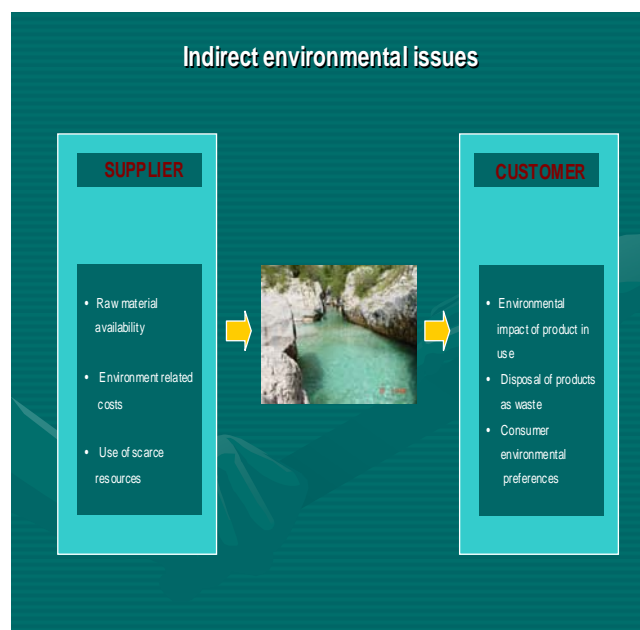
Indirect environmental issues

SUPPLIER

- Raw material availability
- Environment related costs
- Use of scarce resources

CUSTOMER

- Environmental impact of product in use
- Disposal of products as waste
- Consumer environmental preferences